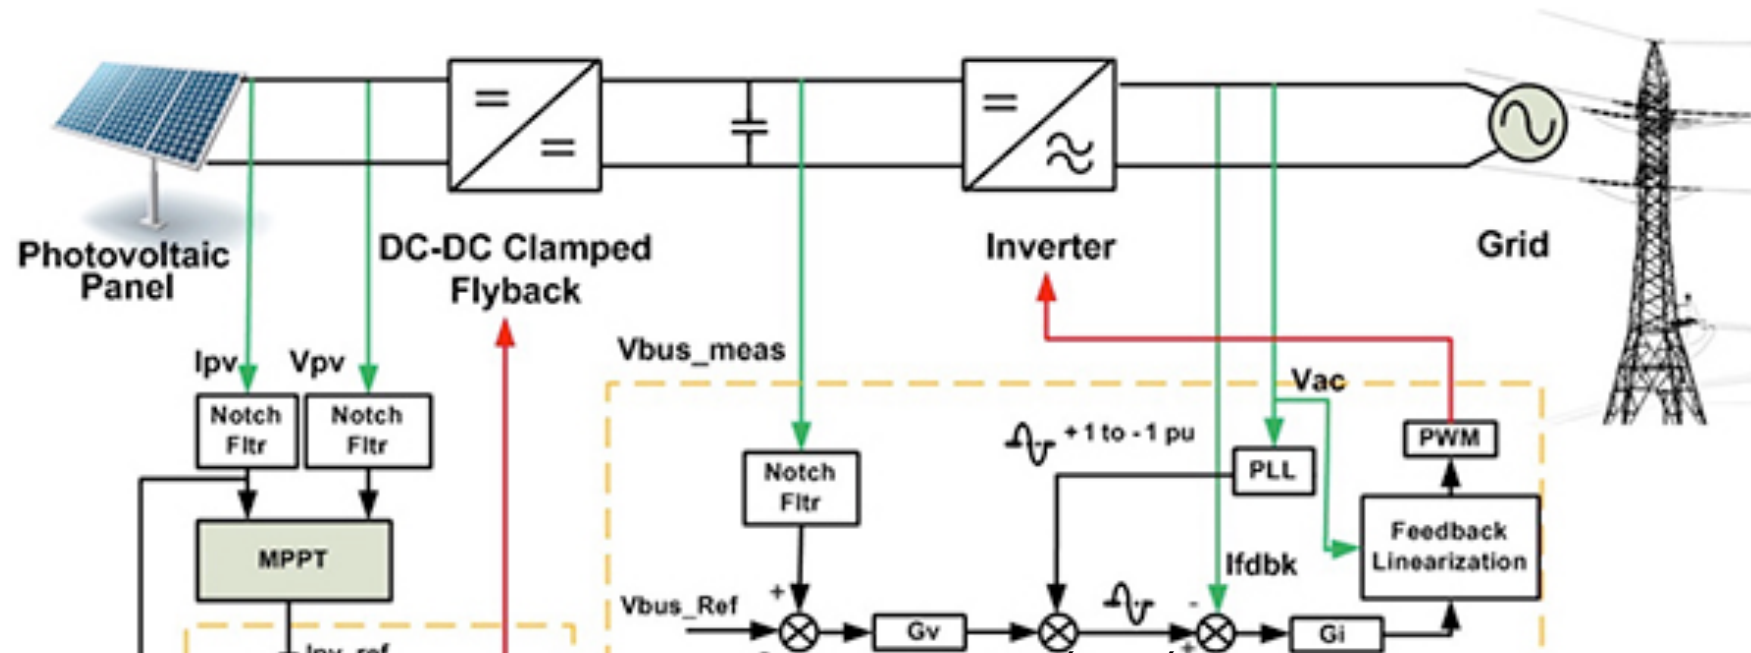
Photovoltaic Panel

DC-DC Clamped Flyback

Inverter

Grid

Ipv

Vpv

Notch Fltr

Notch Fltr

MPPT

Ipv_ref

Vbus_meas

Notch Fltr

Vac

+1 to -1 pu

PLL

PWM

Feedback Linearization

Ifdbk

Vbus_Ref

+

Gv

-

Gi

+